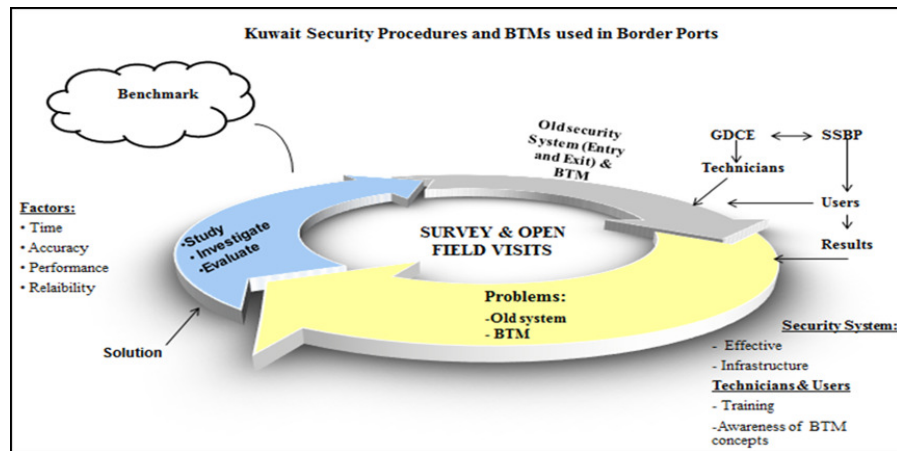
Kuwait Security Procedures and BTMs used in Border Ports

Benchmark

Oldsecurity System (Entry and Exit) & BTM

GDCE

SSBP

Technicians

Users

Results

Factors:
• Time
• Accuracy
• Performance
• Relaibility

•Study
• Investigate
•Evaluate

SURVEY & OPEN FIELD VISITS

Problems:
-Old system
- BTM

Solution

Security System:
- Effective
- Infrastructure

Technicians & Users
- Training
-Awareness of BTM concepts